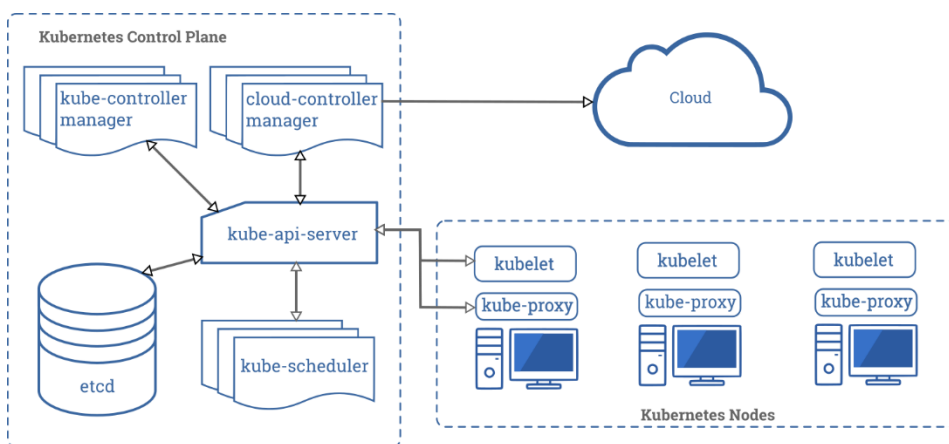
Kubernetes Control Plane

kube-controller manager

cloud-controller manager

Cloud

kube-api-server

etcd

kube-scheduler

kubelet

kube-proxy

kubelet

kube-proxy

kubelet

kube-proxy

Kubernetes Nodes